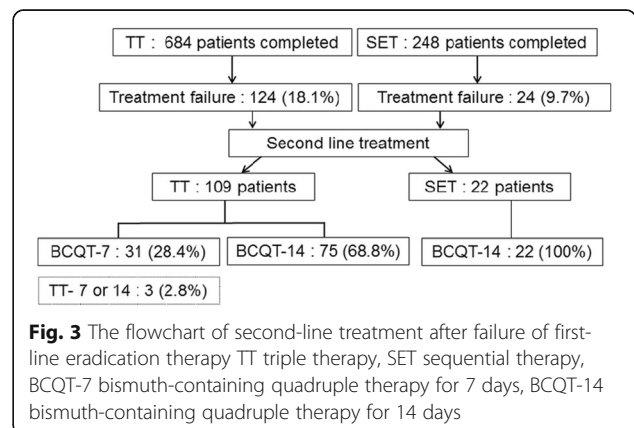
TT : 684 patients completed

SET : 248 patients completed

Treatment failure : 124 (18.1%)

Treatment failure : 24 (9.7%)

Second line treatment

TT : 109 patients

SET : 22 patients

BCQT-7 : 31 (28.4%)

BCQT-14 : 75 (68.8%)

BCQT-14 : 22 (100%)

TT- 7 or 14 : 3 (2.8%)

**Fig. 3** The flowchart of second-line treatment after failure of first-line eradication therapy TT triple therapy, SET sequential therapy, BCQT-7 bismuth-containing quadruple therapy for 7 days, BCQT-14 bismuth-containing quadruple therapy for 14 days